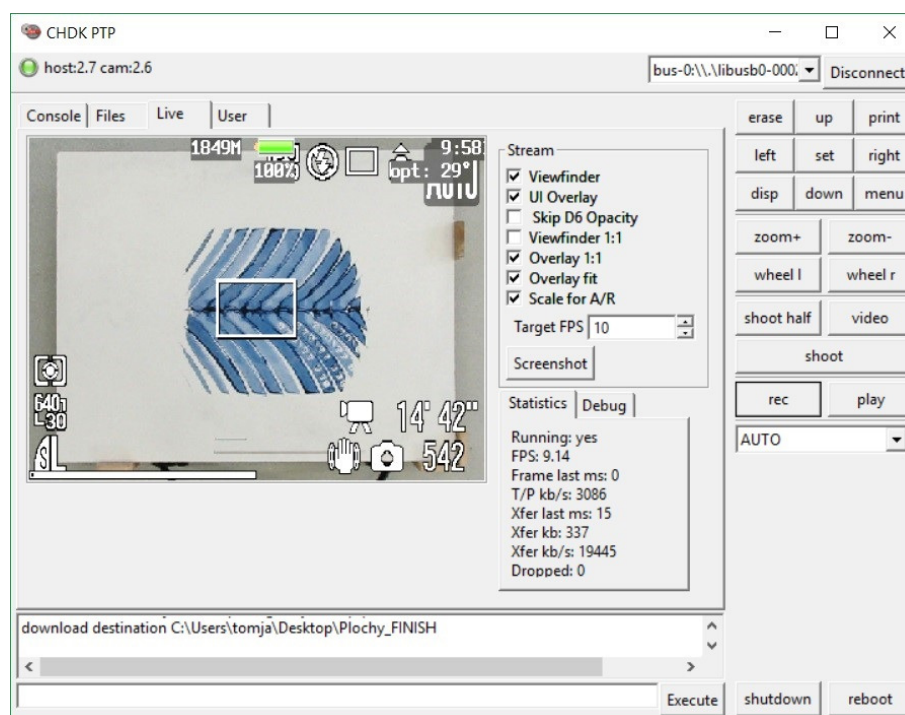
CHDK PTP

host:2.7 cam:2.6

bus-0:\\.\libusb0-000

Disconnect

Console | Files | Live | User

1849M
100%
9:58
opt: 29°
AUTO
640
L30
14' 42"
542

Stream
☑ Viewfinder
☑ UI Overlay
☐ Skip D6 Opacity
☐ Viewfinder 1:1
☑ Overlay 1:1
☑ Overlay fit
☑ Scale for A/R
Target FPS 10
Screenshot

Statistics | Debug
Running: yes
FPS: 9.14
Frame last ms: 0
T/P kb/s: 3086
Xfer last ms: 15
Xfer kb: 337
Xfer kb/s: 19445
Dropped: 0

erase | up | print
left | set | right
disp | down | menu
zoom+ | zoom-
wheel l | wheel r
shoot half | video
shoot
rec | play
AUTO

download destination C:\Users\tomja\Desktop\Plochy_FINISH

Execute
shutdown
reboot